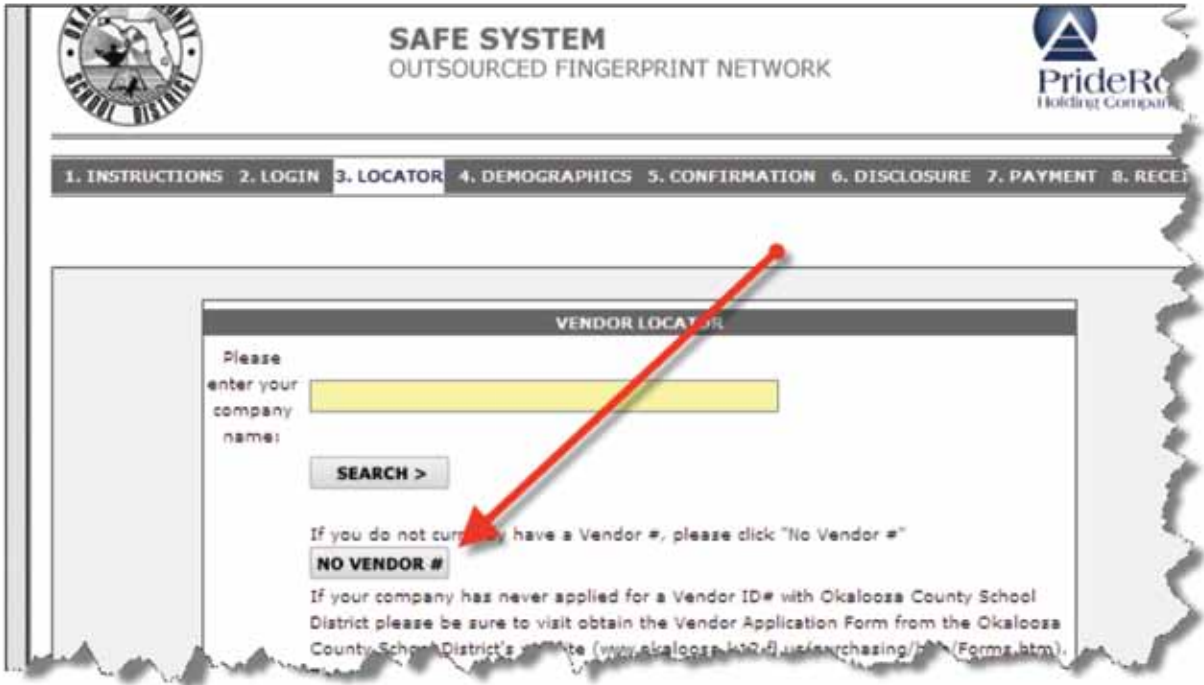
SAFE SYSTEM
OUTSOURCED FINGERPRINT NETWORK

PrideR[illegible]
Holding Compan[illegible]

1. INSTRUCTIONS 2. LOGIN 3. LOCATOR 4. DEMOGRAPHICS 5. CONFIRMATION 6. DISCLOSURE 7. PAYMENT 8. REC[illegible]

VENDOR LOCA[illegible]OR

Please enter your company name:

SEARCH >

If you do not cur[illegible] have a Vendor #, please click "No Vendor #"

NO VENDOR #

If your company has never applied for a Vendor ID# with Okaloosa County School District please be sure to visit obtain the Vendor Application Form from the Okaloosa County School District's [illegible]te (www.okaloosa.k12.fl.us/purchasing/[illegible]Forms.htm).